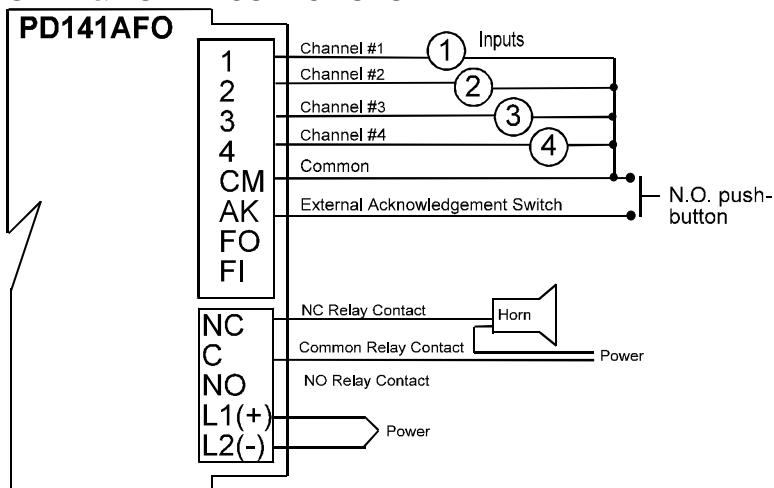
PD141AFO

1
2
3
4
CM
AK
FO
FI

Channel #1
Channel #2
Channel #3
Channel #4
Common
External Acknowledgement Switch

1
2
3
4
Inputs

N.O. push-button

NC
C
NO
L1(+)
L2(-)

NC Relay Contact
Common Relay Contact
NO Relay Contact

Horn
Power
Power